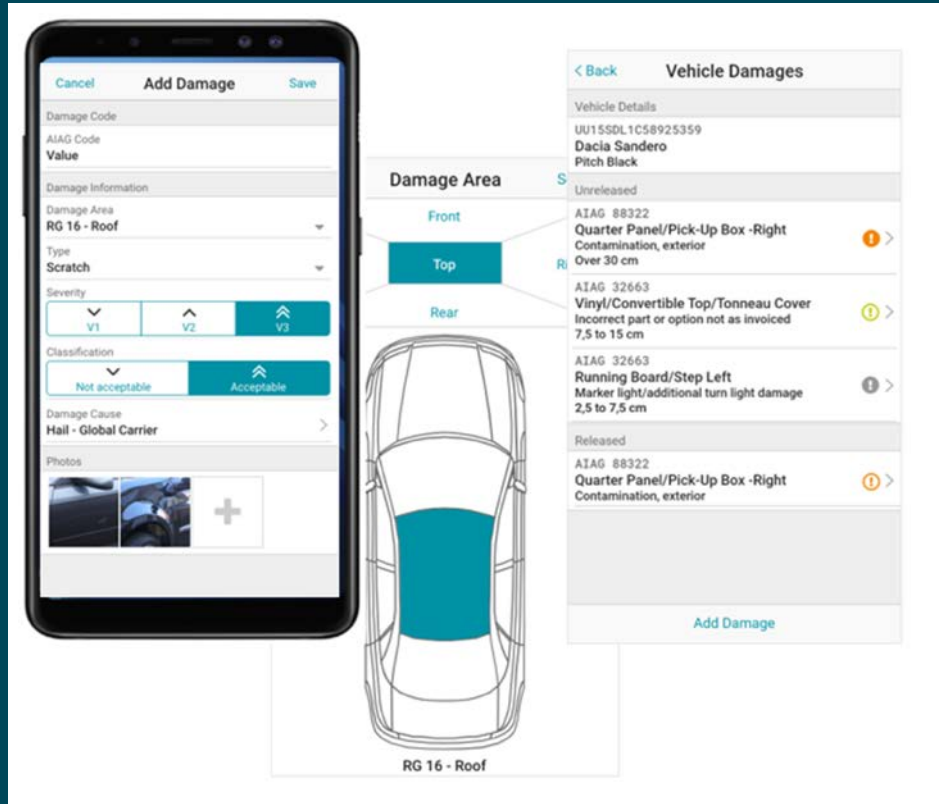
Cancel Add Damage Save

Damage Code

AIAG Code
Value

Damage Information

Damage Area
RG 16 - Roof

Type
Scratch

Severity
V1 V2 V3

Classification
Not acceptable Acceptable

Damage Cause
Hail - Global Carrier

Photos

Damage Area S

Front

Top

Ri

Rear

RG 16 - Roof

< Back Vehicle Damages

Vehicle Details

UU15SDL1C58925359
Dacia Sandero
Pitch Black

Unreleased

AIAG 88322
Quarter Panel/Pick-Up Box -Right
Contamination, exterior
Over 30 cm

AIAG 32663
Vinyl/Convertible Top/Tonneau Cover
Incorrect part or option not as invoiced
7,5 to 15 cm

AIAG 32663
Running Board/Step Left
Marker light/additional turn light damage
2,5 to 7,5 cm

Released

AIAG 88322
Quarter Panel/Pick-Up Box -Right
Contamination, exterior

Add Damage